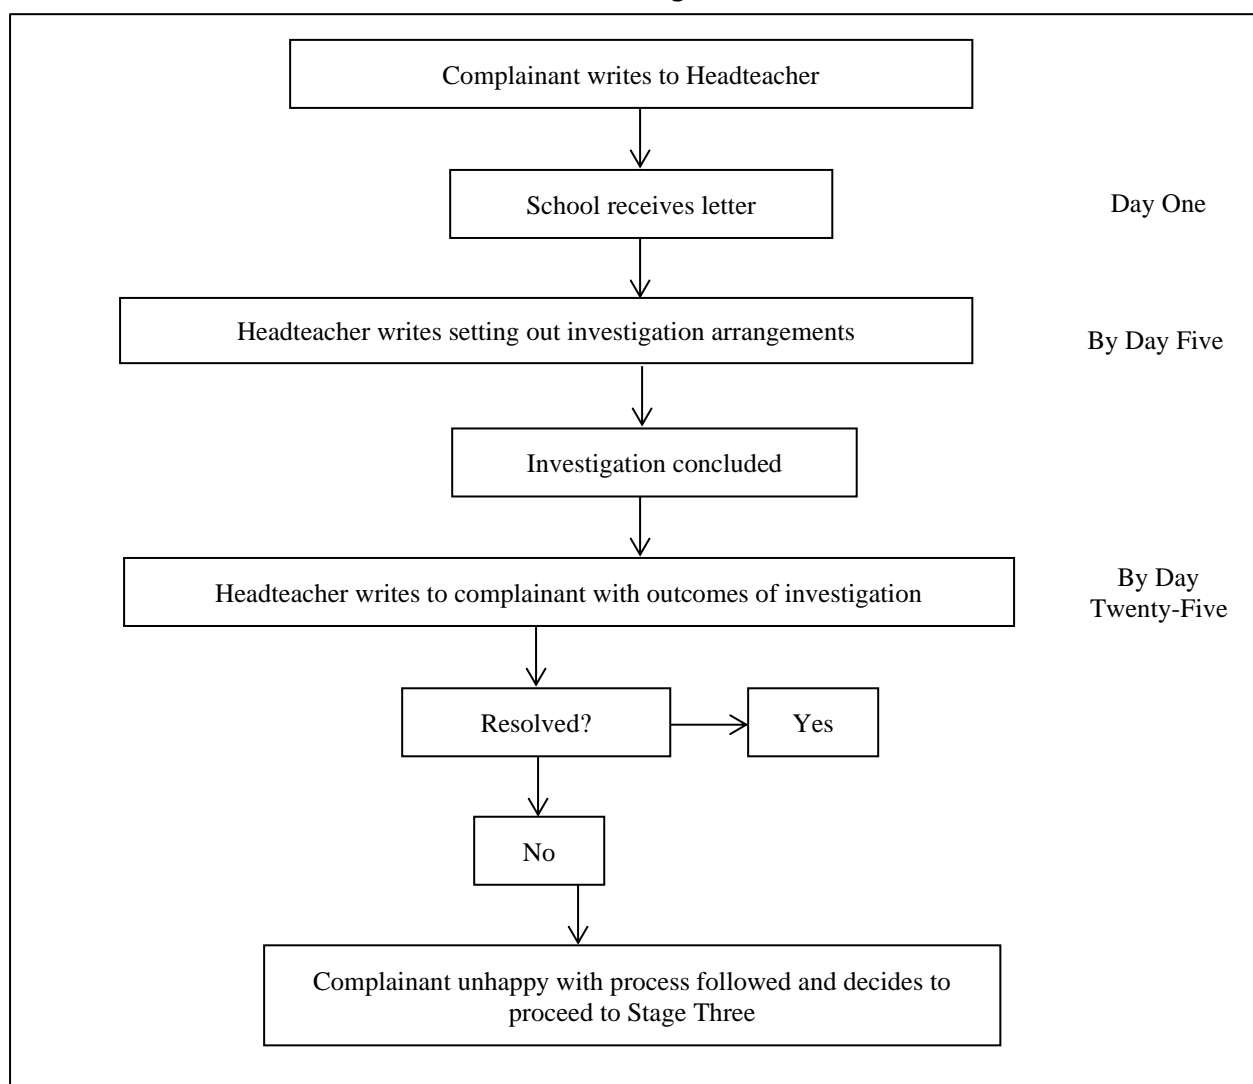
Complainant writes to Headteacher

School receives letter

Day One

Headteacher writes setting out investigation arrangements

By Day Five

Investigation concluded

Headteacher writes to complainant with outcomes of investigation

By Day Twenty-Five

Resolved?

Yes

No

Complainant unhappy with process followed and decides to proceed to Stage Three